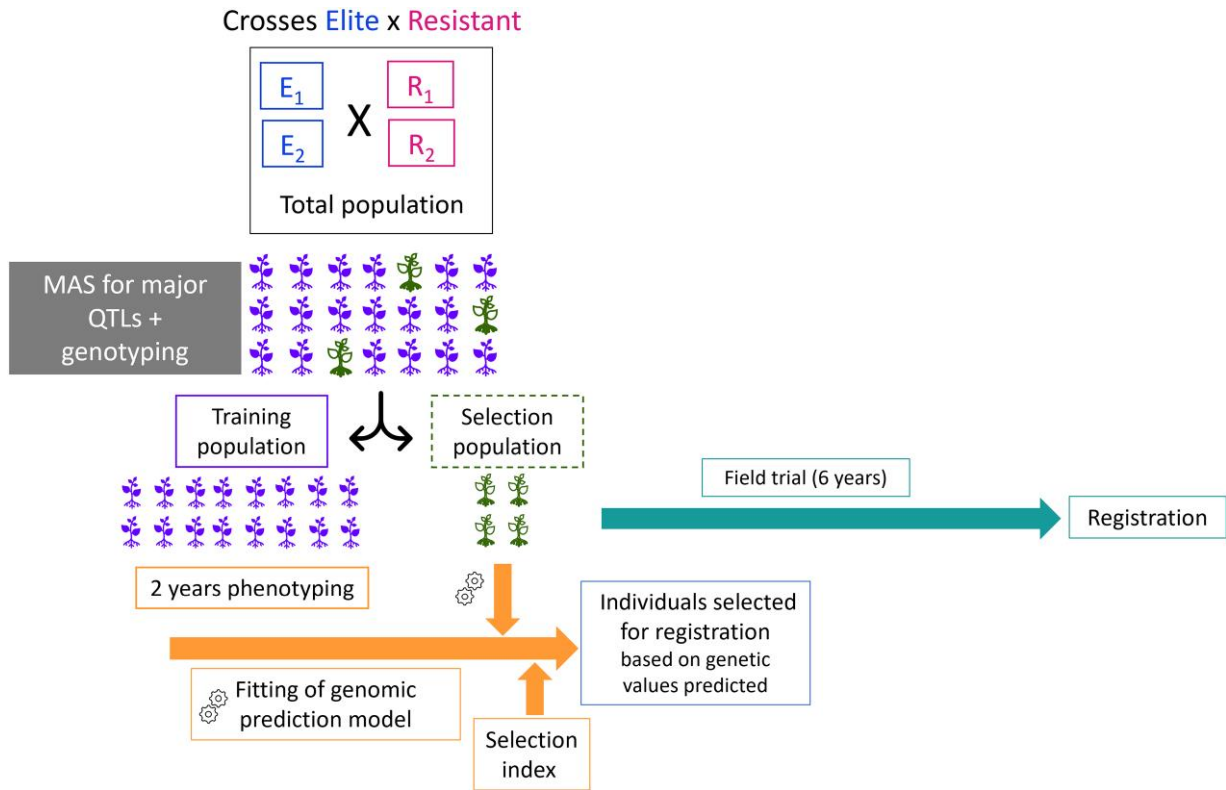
Crosses Elite x Resistant

$E_1$

$E_2$

X

$R_1$

$R_2$

Total population

MAS for major QTLs + genotyping

Training population

Selection population

Field trial (6 years)

Registration

2 years phenotyping

Individuals selected for registration based on genetic values predicted

Fitting of genomic prediction model

Selection index